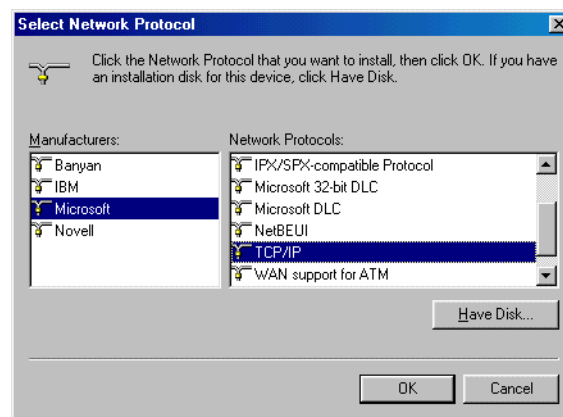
Select Network Protocol

Click the Network Protocol that you want to install, then click OK. If you have an installation disk for this device, click Have Disk.

Manufacturers:
Banyan
IBM
Microsoft
Novell

Network Protocols:
IPX/SPX-compatible Protocol
Microsoft 32-bit DLC
Microsoft DLC
NetBEUI
TCP/IP
WAN support for ATM

Have Disk...

OK
Cancel